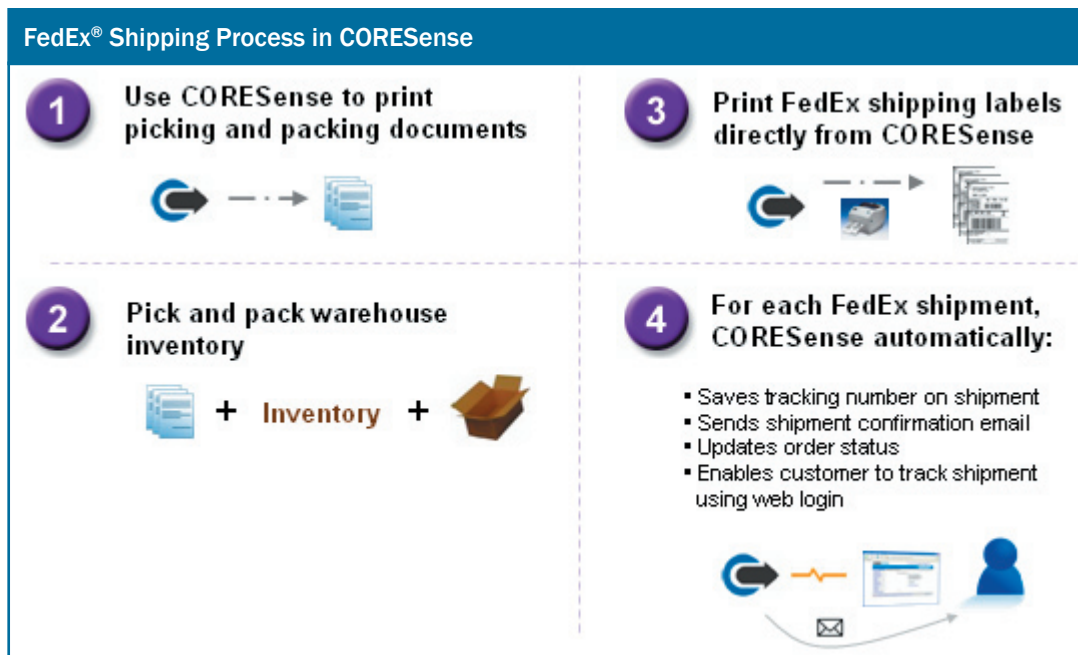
FedEx® Shipping Process in CORESense

1 Use CORESense to print picking and packing documents

3 Print FedEx shipping labels directly from CORESense

2 Pick and pack warehouse inventory

+ Inventory +

4 For each FedEx shipment, CORESense automatically:

- Saves tracking number on shipment
- Sends shipment confirmation email
- Updates order status
- Enables customer to track shipment using web login